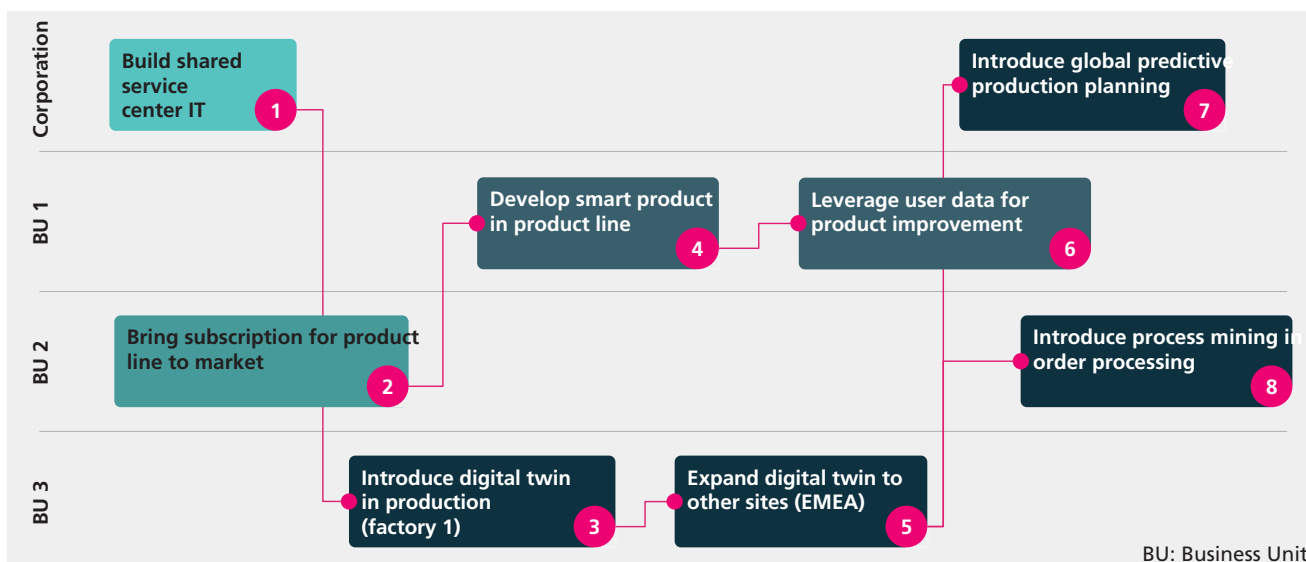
Corporation

BU 1

BU 2

BU 3

Build shared service center IT
1

Bring subscription for product line to market
2

Introduce digital twin in production (factory 1)
3

Develop smart product in product line
4

Expand digital twin to other sites (EMEA)
5

Leverage user data for product improvement
6

Introduce global predictive production planning
7

Introduce process mining in order processing
8

BU: Business Unit